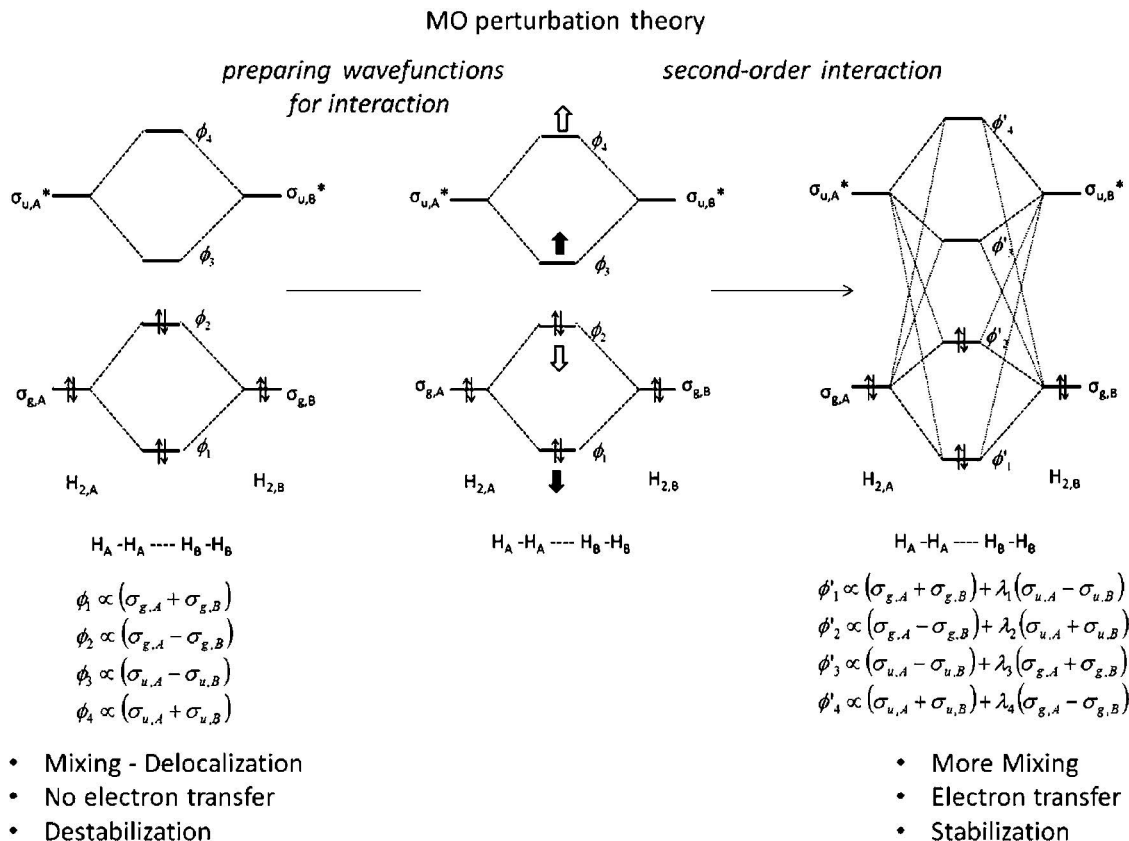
MO perturbation theory

*preparing wavefunctions for interaction*

*second-order interaction*

$\phi_4$

$\sigma_{u,A}$*

$\sigma_{u,B}$*

$\phi_3$

$\phi_2$

$\sigma_{g,A}$

$\sigma_{g,B}$

$\phi_1$

$H_{2,A}$

$H_{2,B}$

$\phi_4$

$\sigma_{u,A}$*

$\sigma_{u,B}$*

$\phi_3$

$\phi_2$

$\sigma_{g,A}$

$\sigma_{g,B}$

$\phi_1$

$H_{2,A}$

$H_{2,B}$

$\phi'_4$

$\sigma_{u,A}$*

$\sigma_{u,B}$*

$\phi'_3$

$\phi'_2$

$\sigma_{g,A}$

$\sigma_{g,B}$

$\phi'_1$

$H_{2,A}$

$H_{2,B}$

$H_A$ -$H_A$ ---- $H_B$ -$H_B$

$\phi_1 \propto (\sigma_{g,A} + \sigma_{g,B})$
$\phi_2 \propto (\sigma_{g,A} - \sigma_{g,B})$
$\phi_3 \propto (\sigma_{u,A} - \sigma_{u,B})$
$\phi_4 \propto (\sigma_{u,A} + \sigma_{u,B})$

$H_A$ -$H_A$ ---- $H_B$ -$H_B$

$H_A$ -$H_A$ ---- $H_B$ -$H_B$

$\phi'_1 \propto (\sigma_{g,A} + \sigma_{g,B}) + \lambda_1(\sigma_{u,A} - \sigma_{u,B})$
$\phi'_2 \propto (\sigma_{g,A} - \sigma_{g,B}) + \lambda_2(\sigma_{u,A} + \sigma_{u,B})$
$\phi'_3 \propto (\sigma_{u,A} - \sigma_{u,B}) + \lambda_3(\sigma_{g,A} + \sigma_{g,B})$
$\phi'_4 \propto (\sigma_{u,A} + \sigma_{u,B}) + \lambda_4(\sigma_{g,A} - \sigma_{g,B})$

• Mixing - Delocalization
• No electron transfer
• Destabilization

• More Mixing
• Electron transfer
• Stabilization